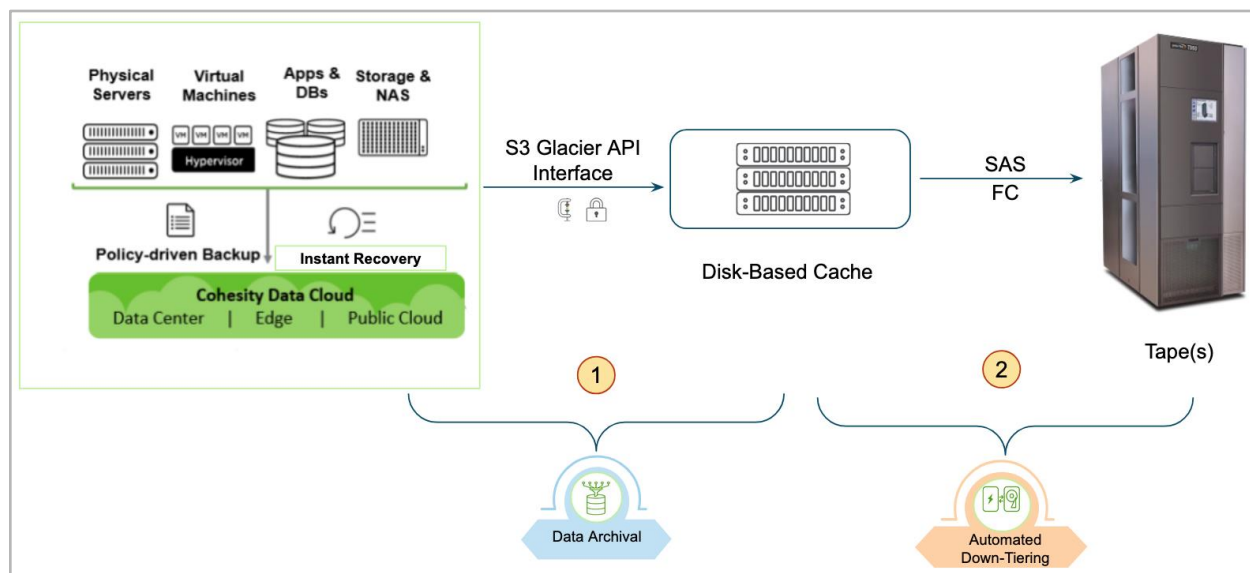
Physical Servers
Virtual Machines
Apps & DBs
Storage & NAS

VM VM VM VM
Hypervisor

Policy-driven Backup
Instant Recovery

Cohesity Data Cloud
Data Center | Edge | Public Cloud

S3 Glacier API Interface

Disk-Based Cache

SAS
FC

Tape(s)

1

2

Data Archival

Automated Down-Tiering